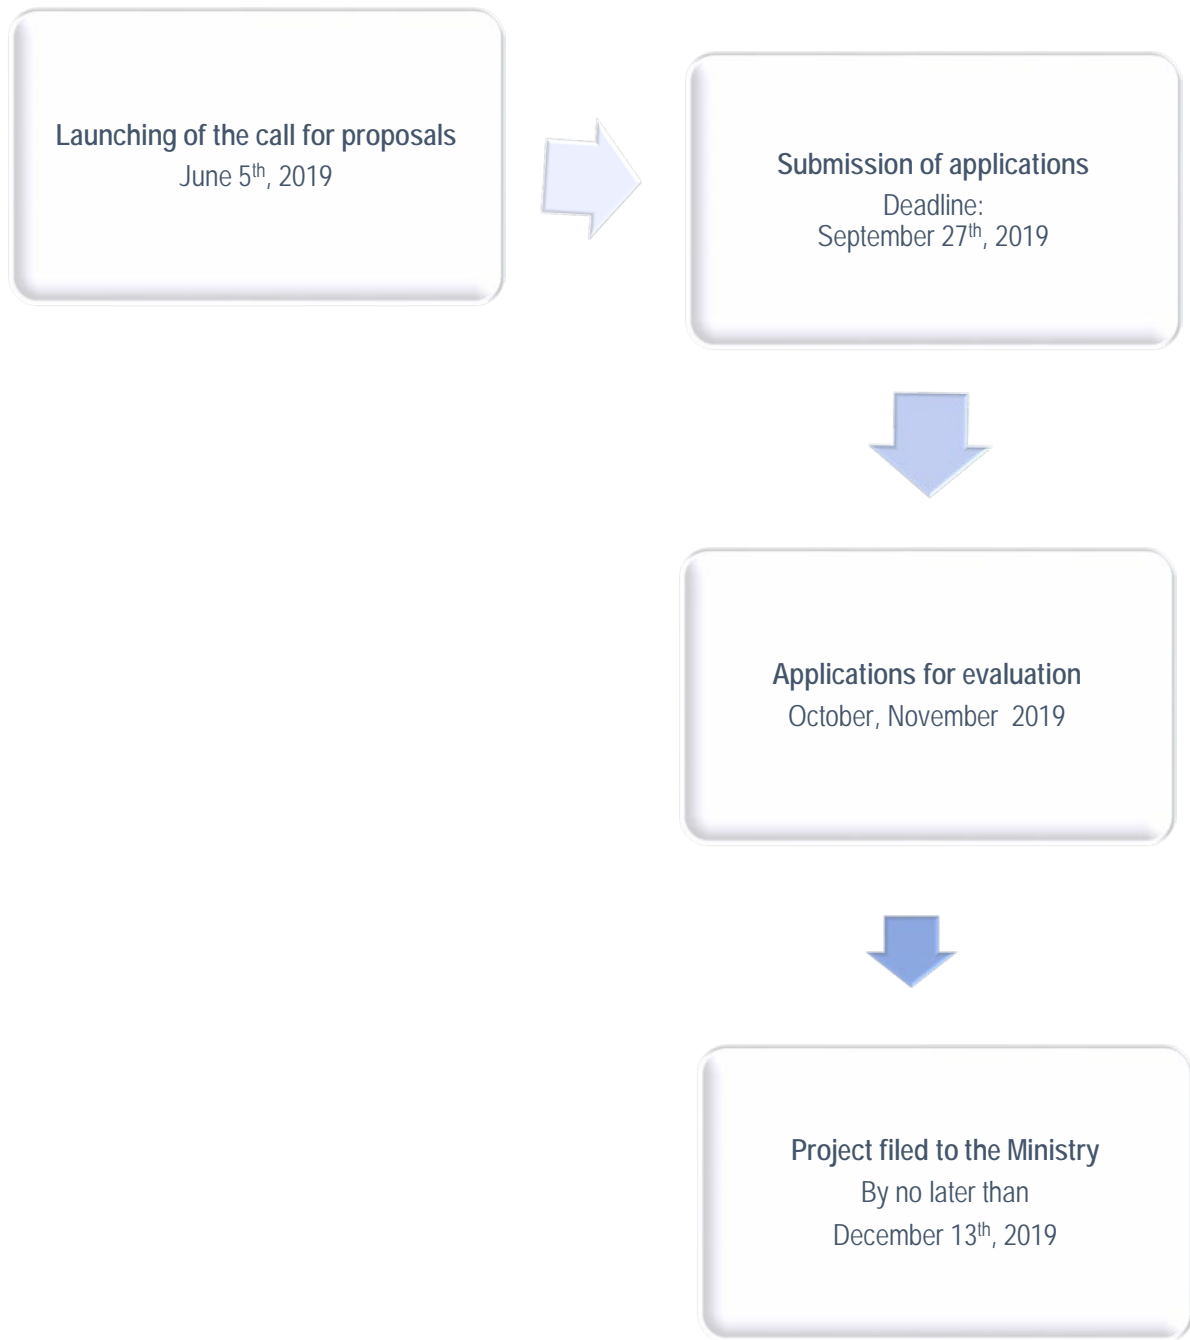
Launching of the call for proposals
June $5^{th}$, 2019

Submission of applications
Deadline:
September $27^{th}$, 2019

Applications for evaluation
October, November 2019

Project filed to the Ministry
By no later than
December $13^{th}$, 2019